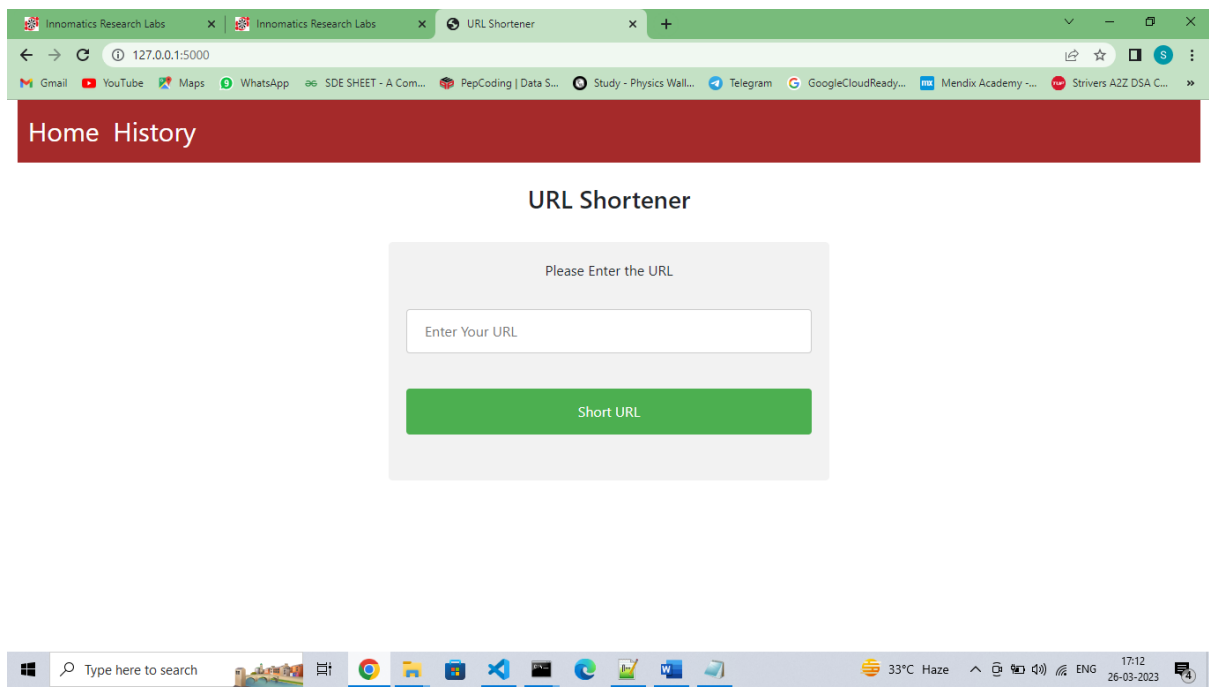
Innomatics Research Labs
Innomatics Research Labs
URL Shortener
127.0.0.1:5000
Gmail YouTube Maps WhatsApp SDE SHEET - A Com... PepCoding | Data S... Study - Physics Wall... Telegram GoogleCloudReady... Mendix Academy -... Strivers A2Z DSA C...

Home History

URL Shortener

Please Enter the URL

Enter Your URL

Short URL

Type here to search
33°C Haze ENG 17:12 26-03-2023
4